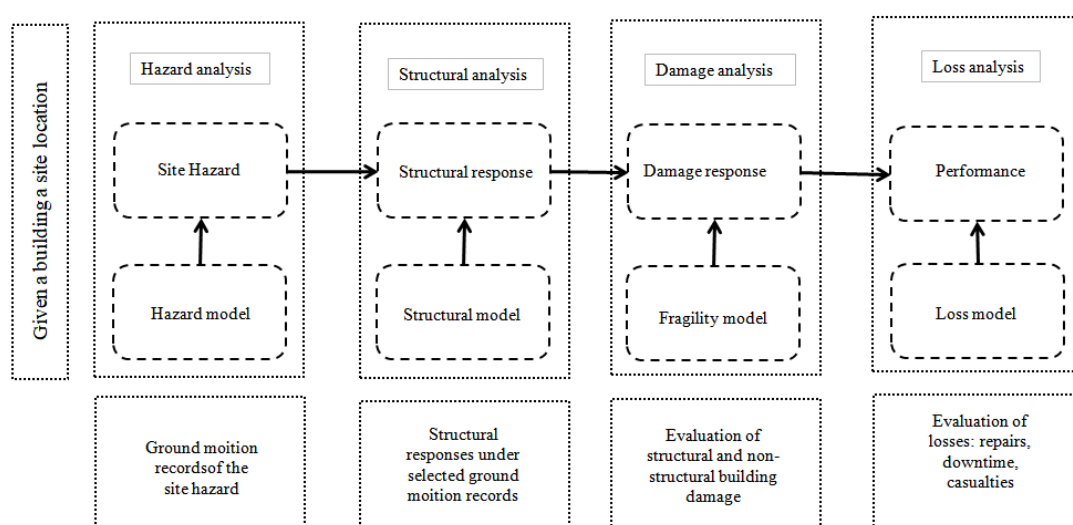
Given a building a site location

Hazard analysis

Site Hazard

Hazard model

Structural analysis

Structural response

Structural model

Damage analysis

Damage response

Fragility model

Loss analysis

Performance

Loss model

Ground moition recordsof the site hazard

Structural responses under selected ground moition records

Evaluation of structural and non-structural building damage

Evaluation of losses: repairs, downtime, casualties